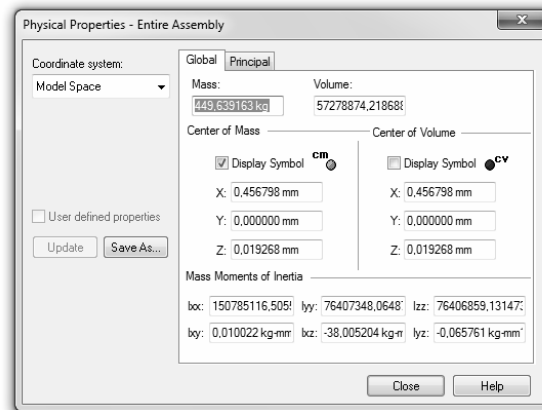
Physical Properties - Entire Assembly

Coordinate system:
Model Space

User defined properties
Update Save As...

Global Principal

Mass: 449,639163 kg
Volume: 57278874,21868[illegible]

Center of Mass
Display Symbol cm
X: 0,456798 mm
Y: 0,000000 mm
Z: 0,019268 mm

Center of Volume
Display Symbol cv
X: 0,456798 mm
Y: 0,000000 mm
Z: 0,019268 mm

Mass Moments of Inertia
Ixx: 150785116,505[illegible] Iyy: 76407348,0648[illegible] Izz: 76406859,13147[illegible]
Ixy: 0,010022 kg-mm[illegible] Ixz: -38,005204 kg-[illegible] Iyz: -0,065761 kg-mm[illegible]

Close Help